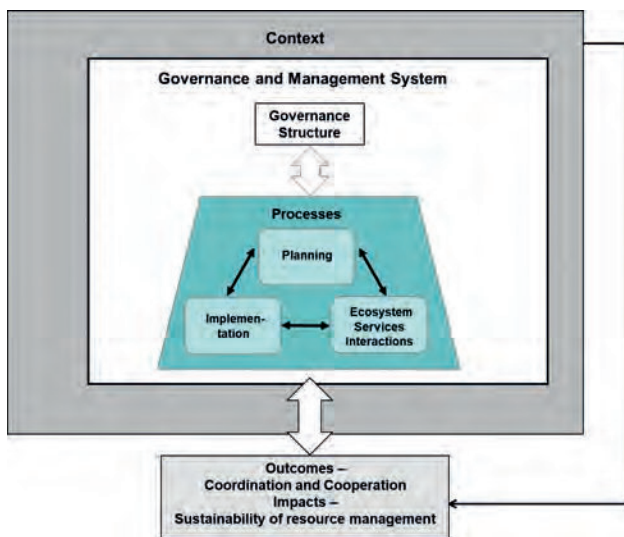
Context

Governance and Management System

Governance Structure

Processes

Planning

Implementation

Ecosystem Services Interactions

Outcomes – Coordination and Cooperation Impacts – Sustainability of resource management